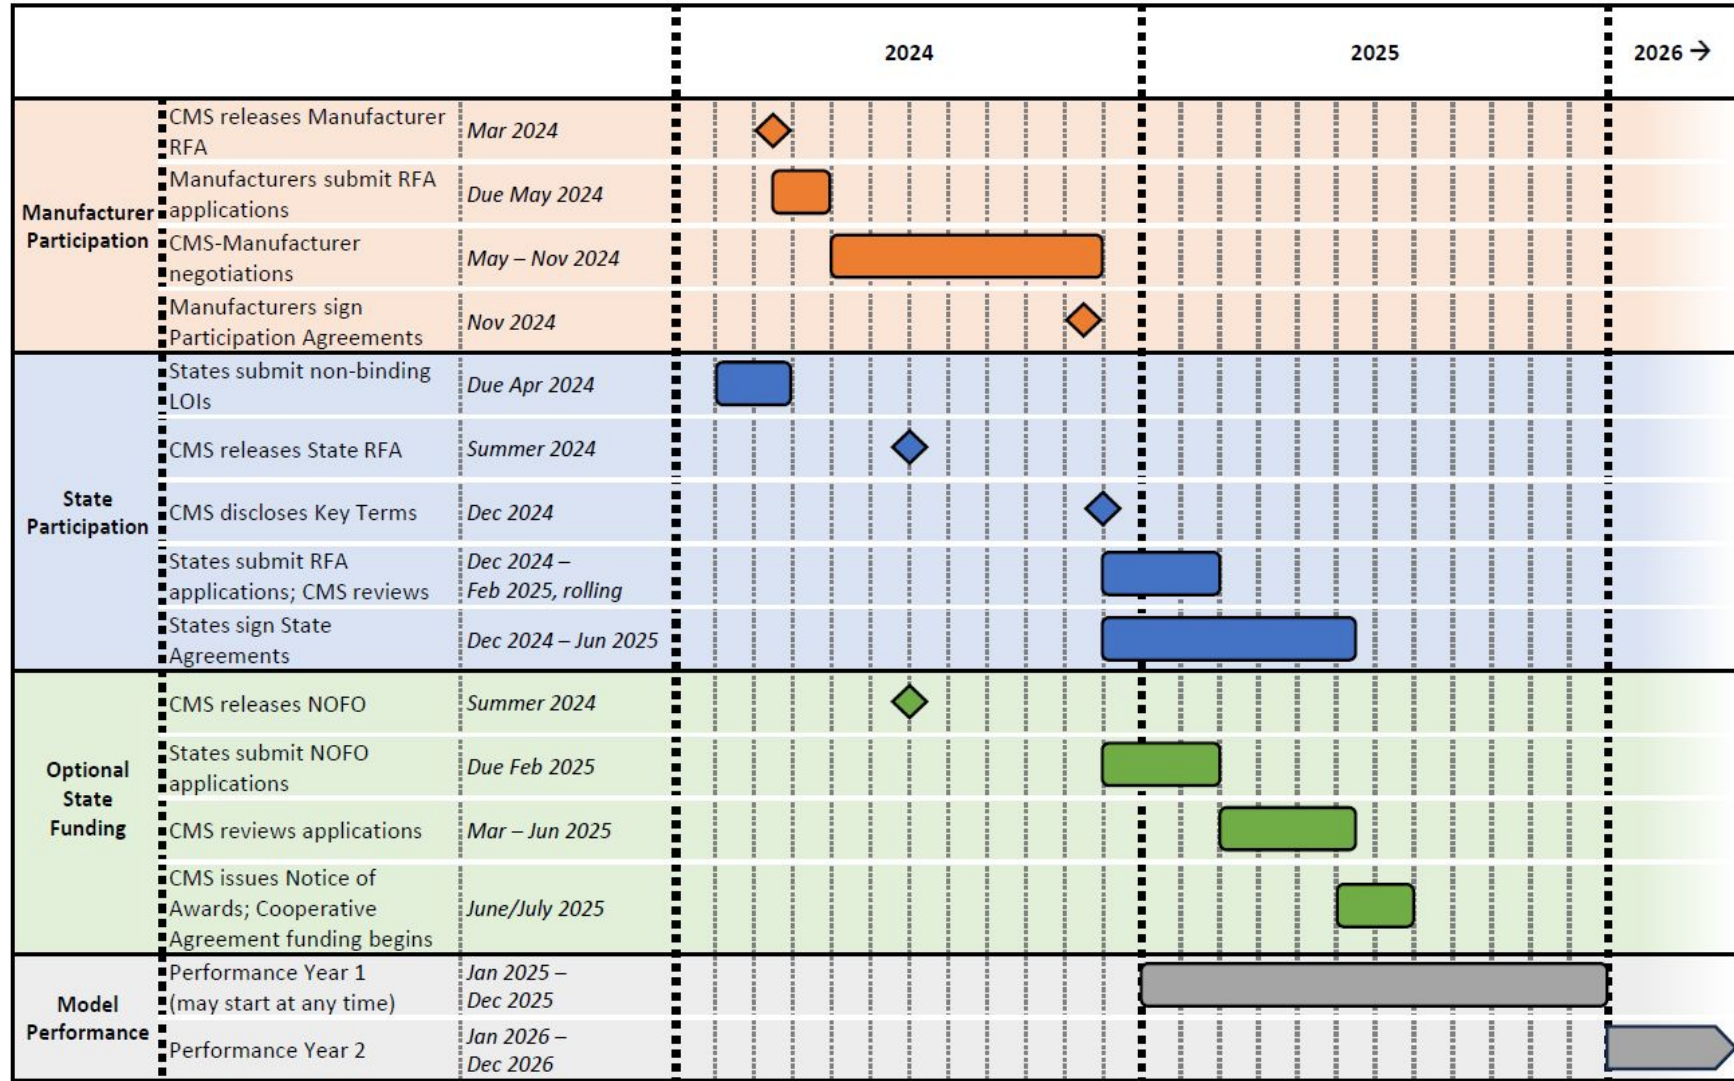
| | | | 2024 | 2025 | 2026 → |
|---|---|---|---|---|---|
| Manufacturer Participation | CMS releases Manufacturer RFA | Mar 2024 | | | |
| | Manufacturers submit RFA applications | Due May 2024 | | | |
| | CMS-Manufacturer negotiations | May – Nov 2024 | | | |
| | Manufacturers sign Participation Agreements | Nov 2024 | | | |
| State Participation | States submit non-binding LOIs | Due Apr 2024 | | | |
| | CMS releases State RFA | Summer 2024 | | | |
| | CMS discloses Key Terms | Dec 2024 | | | |
| | States submit RFA applications; CMS reviews | Dec 2024 – Feb 2025, rolling | | | |
| | States sign State Agreements | Dec 2024 – Jun 2025 | | | |
| Optional State Funding | CMS releases NOFO | Summer 2024 | | | |
| | States submit NOFO applications | Due Feb 2025 | | | |
| | CMS reviews applications | Mar – Jun 2025 | | | |
| | CMS issues Notice of Awards; Cooperative Agreement funding begins | June/July 2025 | | | |
| Model Performance | Performance Year 1 (may start at any time) | Jan 2025 – Dec 2025 | | | |
| | Performance Year 2 | Jan 2026 – Dec 2026 | | | |